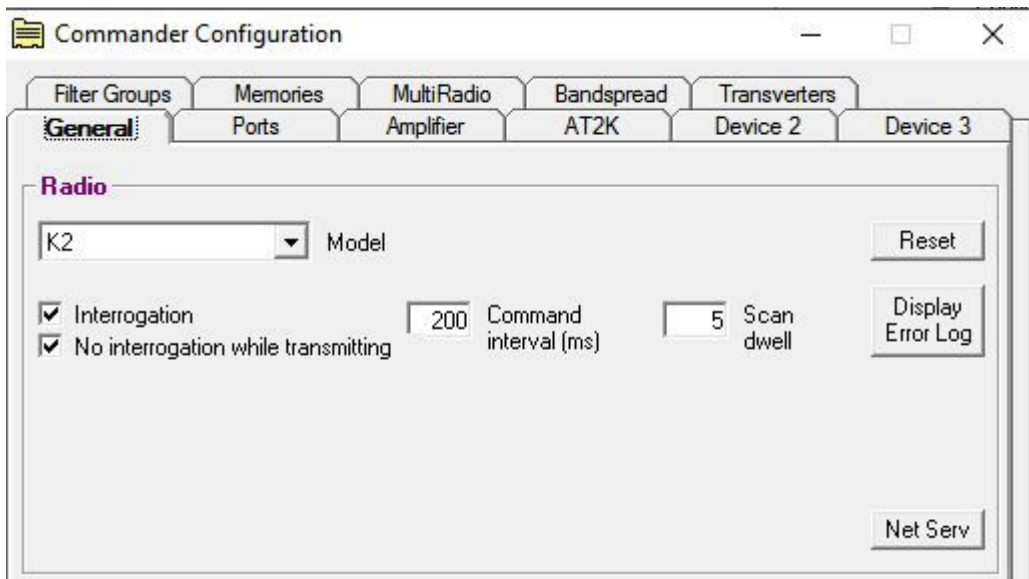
Commander Configuration

Filter Groups | Memories | MultiRadio | Bandspread | Transverters

General | Ports | Amplifier | AT2K | Device 2 | Device 3

Radio

K2

Model

Reset

☑ Interrogation

☑ No interrogation while transmitting

200

Command interval (ms)

5

Scan dwell

Display Error Log

Net Serv